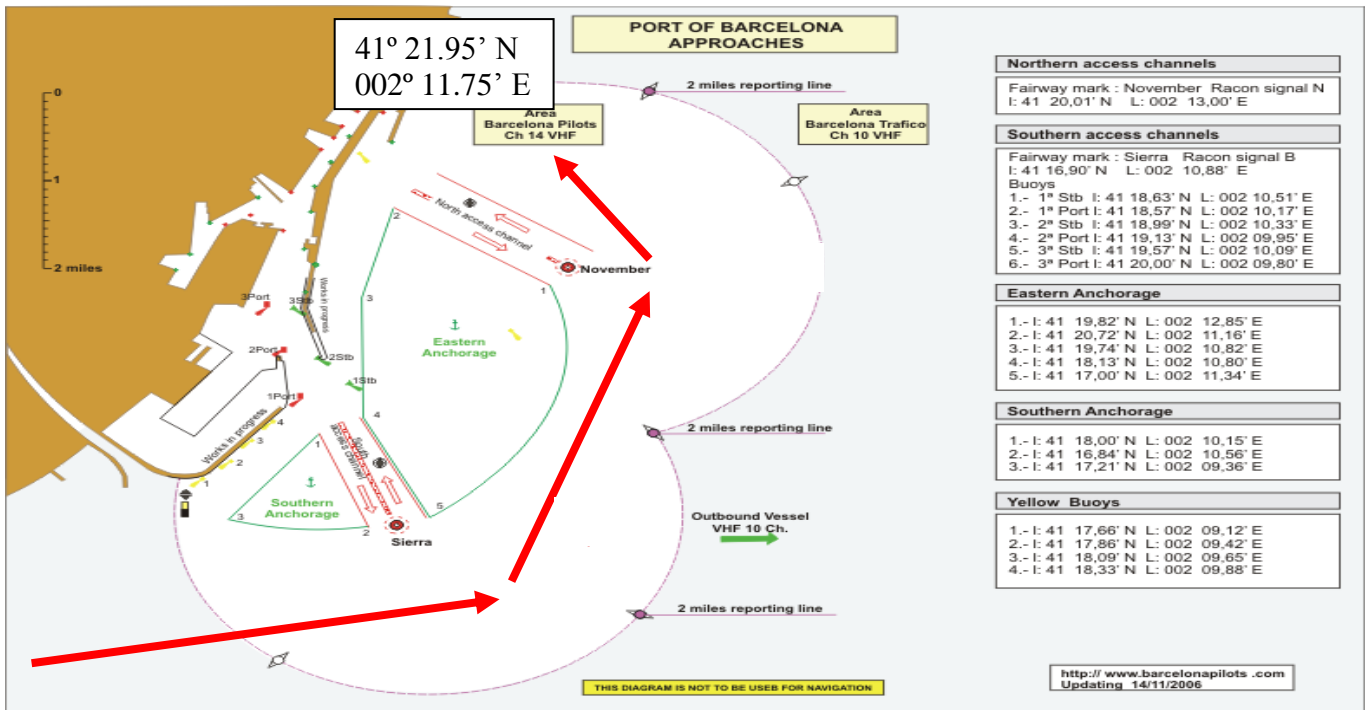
41º 21.95' N
002º 11.75' E

PORT OF BARCELONA
APPROACHES

0
1
2 miles

2 miles reporting line

Area
Barcelona Pilots
Ch 14 VHF

Area
Barcelona Trafico
Ch 10 VHF

North access channel
November
2
1
3
4
5
Eastern Anchorage
3Port
3Stb
Works in progress
2Port
2Stb
1Stb
1Port
South access channel
Works in progress
1
2
3
4
Southern Anchorage
3
2
Sierra

2 miles reporting line

Outbound Vessel
VHF 10 Ch.

2 miles reporting line

THIS DIAGRAM IS NOT TO BE USEB FOR NAVIGATION

Northern access channels
Fairway mark : November Racon signal N
l: 41 20,01' N L: 002 13,00' E

Southern access channels
Fairway mark : Sierra Racon signal B
l: 41 16,90' N L: 002 10,88' E
Buoys
1.- 1ª Stb l: 41 18,63' N L: 002 10,51' E
2.- 1ª Port l: 41 18,57' N L: 002 10,17' E
3.- 2ª Stb l: 41 18,99' N L: 002 10,33' E
4.- 2ª Port l: 41 19,13' N L: 002 09,95' E
5.- 3ª Stb l: 41 19,57' N L: 002 10,09' E
6.- 3ª Port l: 41 20,00' N L: 002 09,80' E

Eastern Anchorage
1.- l: 41 19,82' N L: 002 12,85' E
2.- l: 41 20,72' N L: 002 11,16' E
3.- l: 41 19,74' N L: 002 10,82' E
4.- l: 41 18,13' N L: 002 10,80' E
5.- l: 41 17,00' N L: 002 11,34' E

Southern Anchorage
1.- l: 41 18,00' N L: 002 10,15' E
2.- l: 41 16,84' N L: 002 10,56' E
3.- l: 41 17,21' N L: 002 09,36' E

Yellow Buoys
1.- l: 41 17,66' N L: 002 09,12' E
2.- l: 41 17,86' N L: 002 09,42' E
3.- l: 41 18,09' N L: 002 09,65' E
4.- l: 41 18,33' N L: 002 09,88' E

http:// www.barcelonapilots .com
Updating 14/11/2006